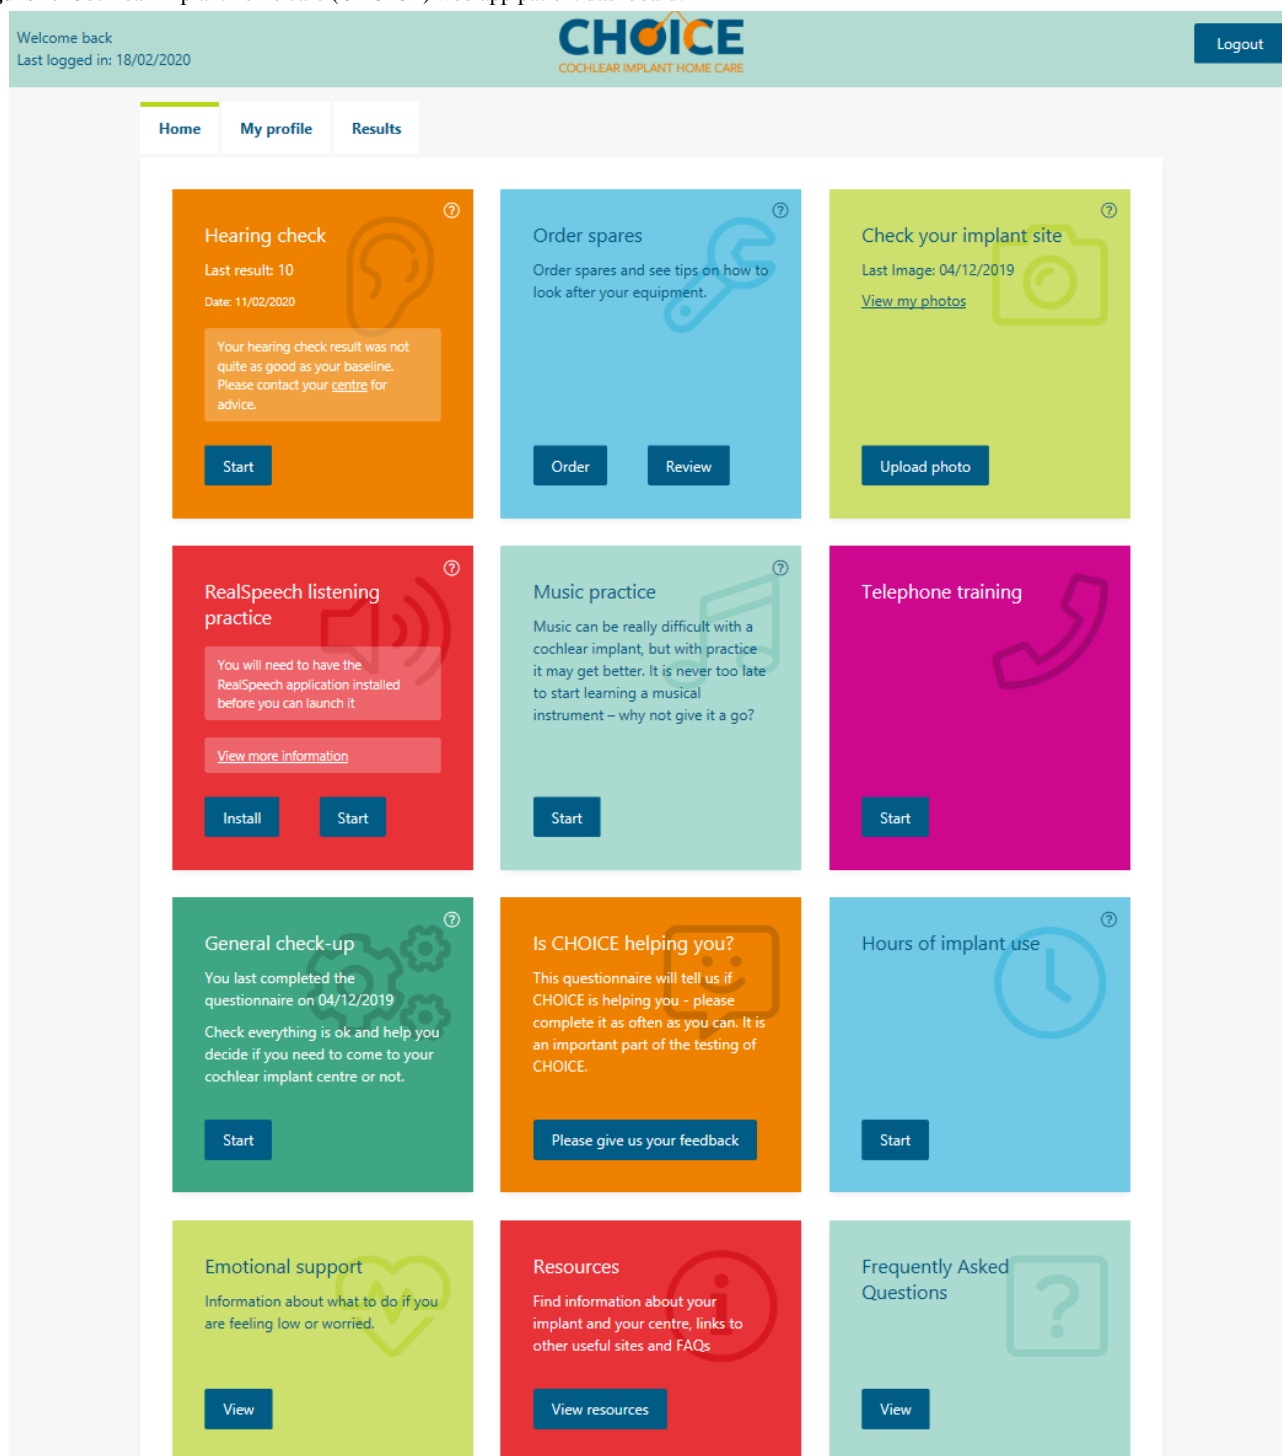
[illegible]

Welcome back
Last logged in: 18/02/2020

CHOICE
COCHLEAR IMPLANT HOME CARE

Logout

Home
My profile
Results

Hearing check
Last result: 10
Date: 11/02/2020
Your hearing check result was not quite as good as your baseline. Please contact your centre for advice.
Start

Order spares
Order spares and see tips on how to look after your equipment.
Order
Review

Check your implant site
Last Image: 04/12/2019
View my photos
Upload photo

RealSpeech listening practice
You will need to have the RealSpeech application installed before you can launch it
View more information
Install
Start

Music practice
Music can be really difficult with a cochlear implant, but with practice it may get better. It is never too late to start learning a musical instrument – why not give it a go?
Start

Telephone training
Start

General check-up
You last completed the questionnaire on 04/12/2019
Check everything is ok and help you decide if you need to come to your cochlear implant centre or not.
Start

Is CHOICE helping you?
This questionnaire will tell us if CHOICE is helping you - please complete it as often as you can. It is an important part of the testing of CHOICE.
Please give us your feedback

Hours of implant use
Start

Emotional support
Information about what to do if you are feeling low or worried.
View

Resources
Find information about your implant and your centre, links to other useful sites and FAQs
View resources

Frequently Asked Questions
View